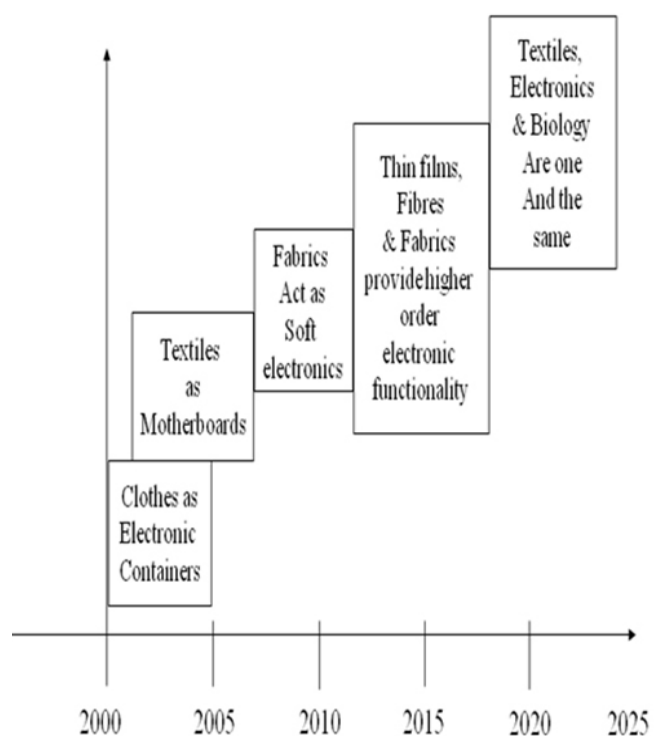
Clothes as Electronic Containers

Textiles as Motherboards

Fabrics Act as Soft electronics

Thin films, Fibres & Fabrics providehigher order electronic functionality

Textiles, Electronics & Biology Are one And the same

2000 2005 2010 2015 2020 2025